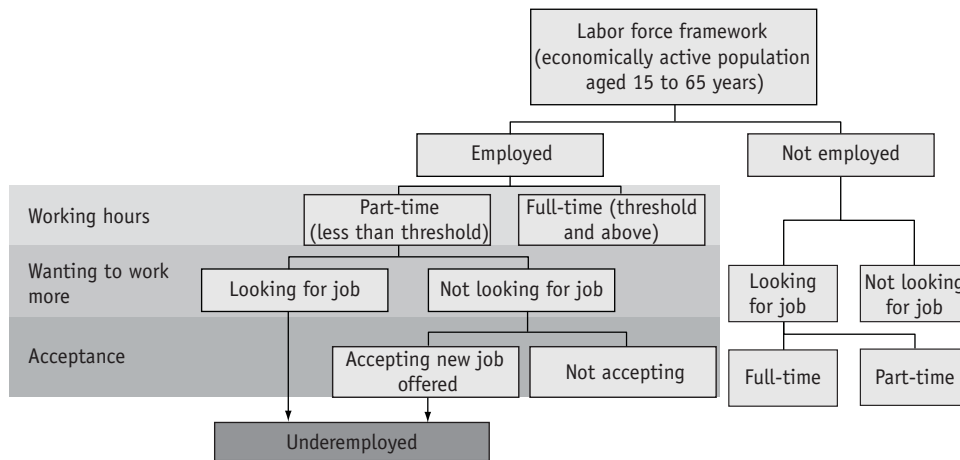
Labor force framework (economically active population aged 15 to 65 years)

Employed

Not employed

Working hours

Part-time (less than threshold)

Full-time (threshold and above)

Wanting to work more

Looking for job

Not looking for job

Looking for job

Not looking for job

Acceptance

Accepting new job offered

Not accepting

Full-time

Part-time

Underemployed